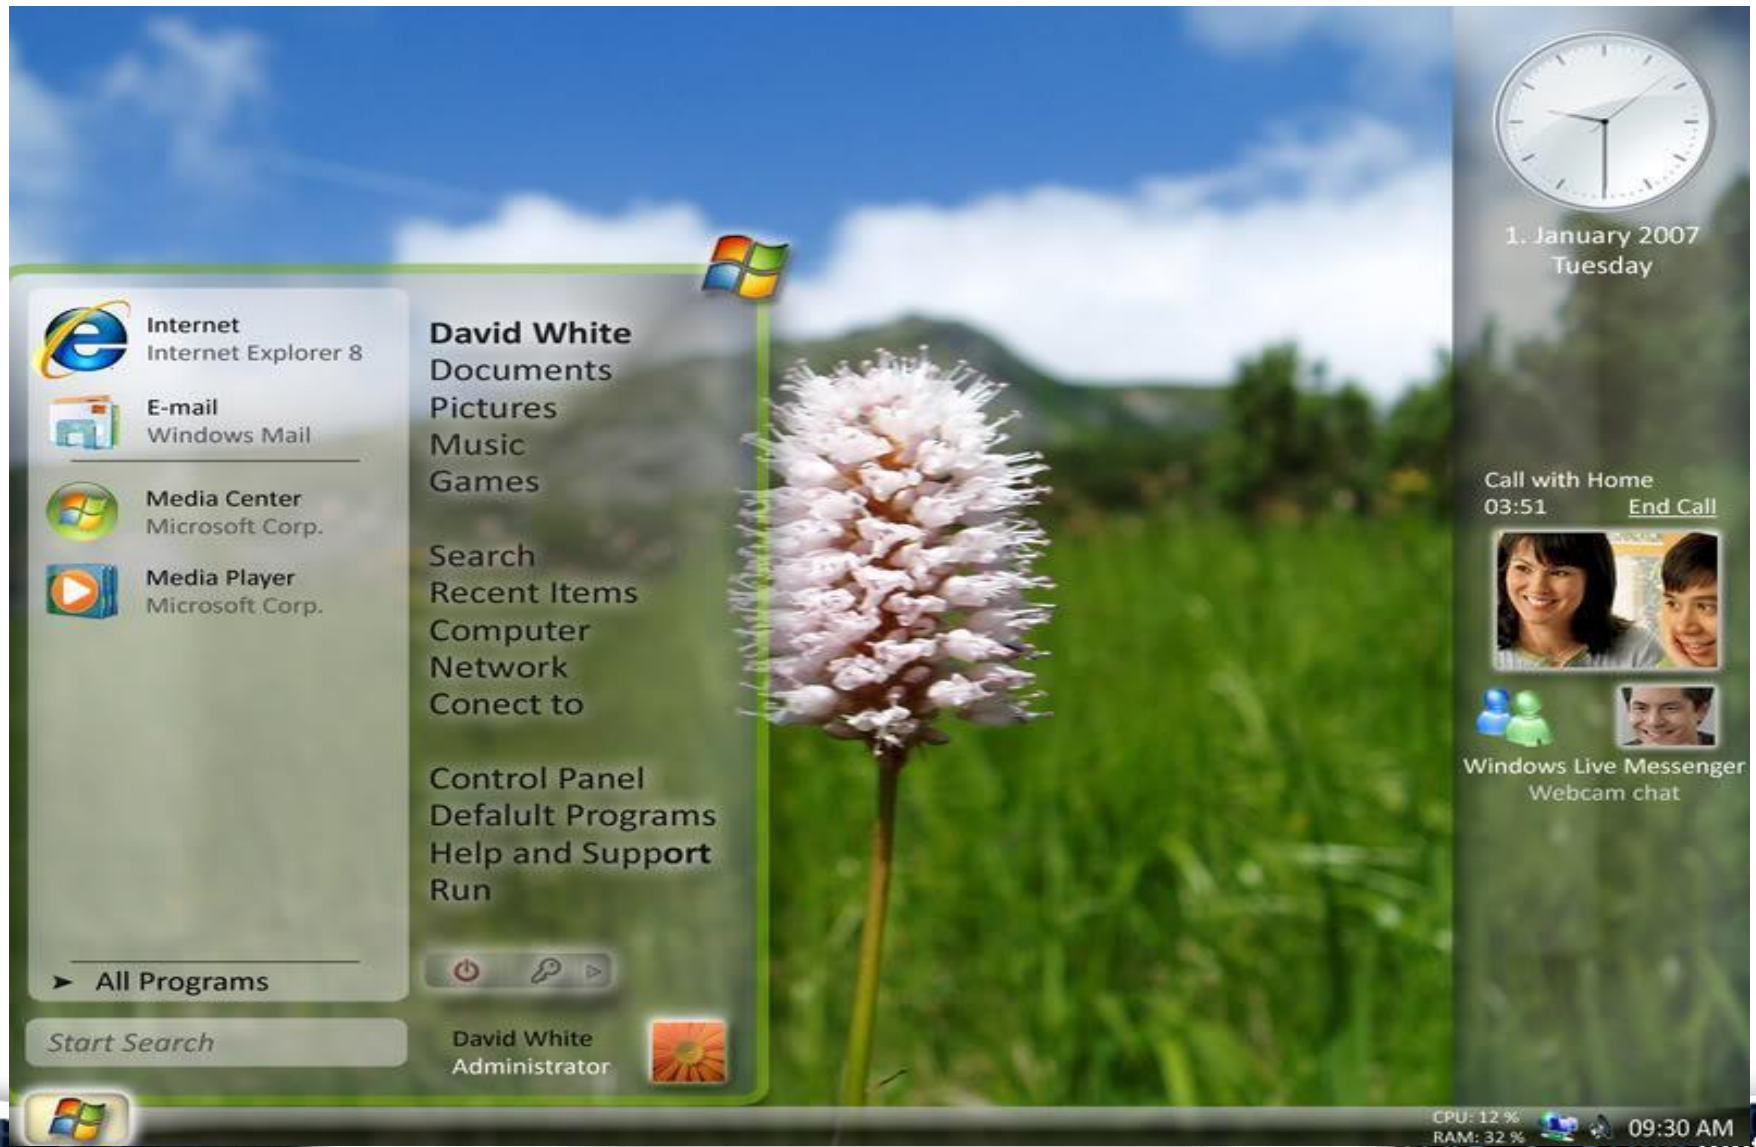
Internet
Internet Explorer 8

E-mail
Windows Mail

Media Center
Microsoft Corp.

Media Player
Microsoft Corp.

All Programs

Start Search

David White
Documents
Pictures
Music
Games

Search
Recent Items
Computer
Network
Conect to

Control Panel
Defalult Programs
Help and Support
Run

David White
Administrator

1. January 2007
Tuesday

Call with Home
03:51 End Call

Windows Live Messenger
Webcam chat

CPU: 12 %
RAM: 32 %
09:30 AM